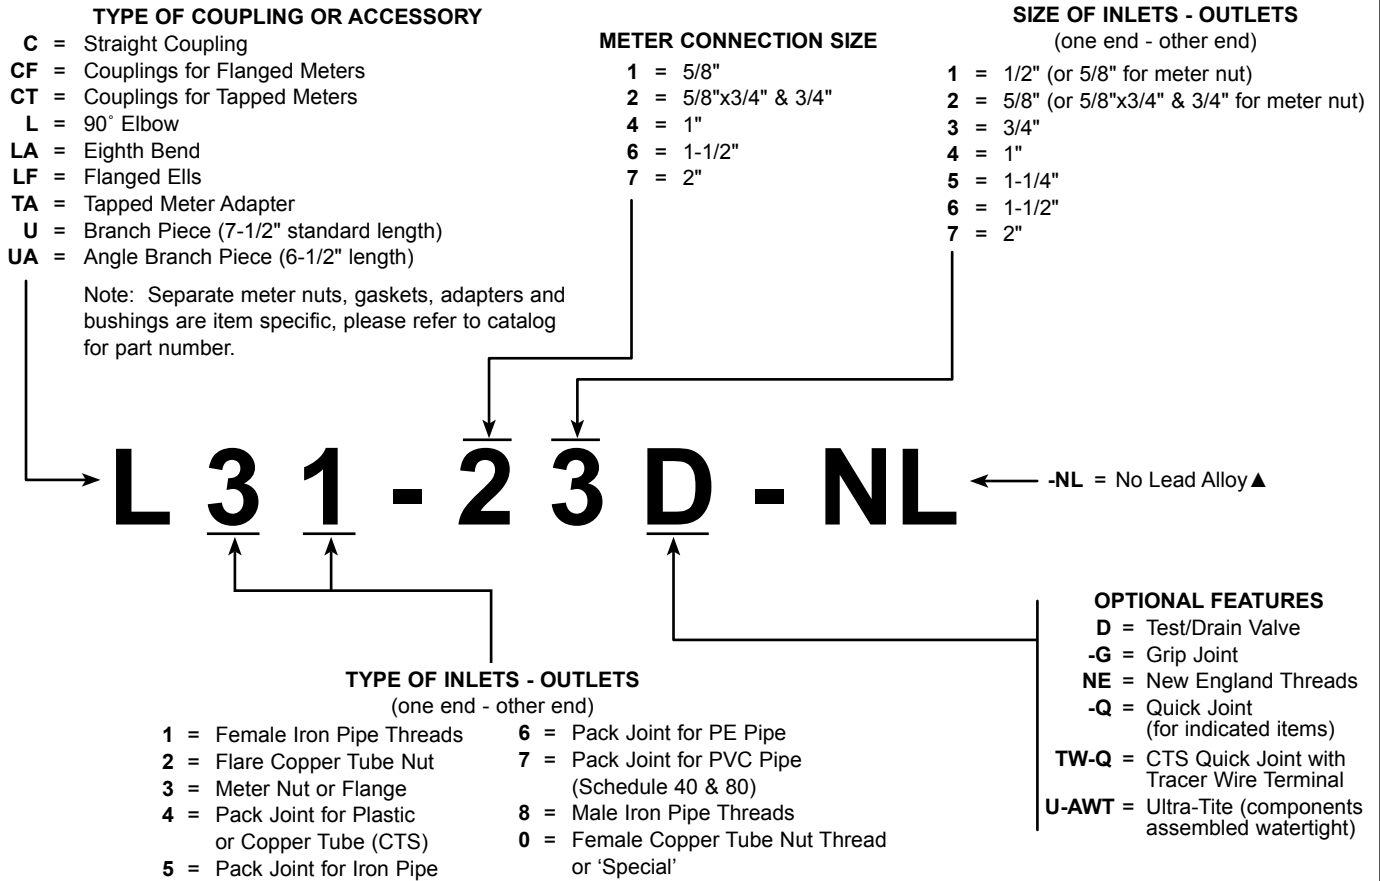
TYPE OF COUPLING OR ACCESSORY
C = Straight Coupling
CF = Couplings for Flanged Meters
CT = Couplings for Tapped Meters
L = 90˚ Elbow
LA = Eighth Bend
LF = Flanged Ells
TA = Tapped Meter Adapter
U = Branch Piece (7-1/2" standard length)
UA = Angle Branch Piece (6-1/2" length)

Note: Separate meter nuts, gaskets, adapters and bushings are item specific, please refer to catalog for part number.

METER CONNECTION SIZE
1 = 5/8"
2 = 5/8"x3/4" & 3/4"
4 = 1"
6 = 1-1/2"
7 = 2"

SIZE OF INLETS - OUTLETS
(one end - other end)
1 = 1/2" (or 5/8" for meter nut)
2 = 5/8" (or 5/8"x3/4" & 3/4" for meter nut)
3 = 3/4"
4 = 1"
5 = 1-1/4"
6 = 1-1/2"
7 = 2"

L 3 1 - 2 3 D - NL

-NL = No Lead Alloy▲

OPTIONAL FEATURES
D = Test/Drain Valve
-G = Grip Joint
NE = New England Threads
-Q = Quick Joint (for indicated items)
TW-Q = CTS Quick Joint with Tracer Wire Terminal
U-AWT = Ultra-Tite (components assembled watertight)

TYPE OF INLETS - OUTLETS
(one end - other end)
1 = Female Iron Pipe Threads
2 = Flare Copper Tube Nut
3 = Meter Nut or Flange
4 = Pack Joint for Plastic or Copper Tube (CTS)
5 = Pack Joint for Iron Pipe
6 = Pack Joint for PE Pipe
7 = Pack Joint for PVC Pipe (Schedule 40 & 80)
8 = Male Iron Pipe Threads
0 = Female Copper Tube Nut Thread or ‘Special’